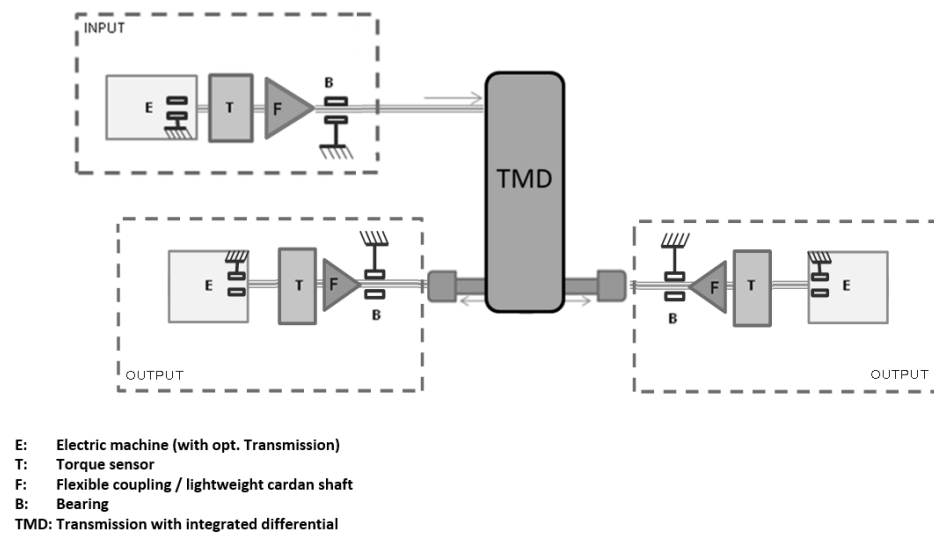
INPUT

E T F B

TMD

E T F B

OUTPUT

B F T E

OUTPUT

E: Electric machine (with opt. Transmission)
T: Torque sensor
F: Flexible coupling / lightweight cardan shaft
B: Bearing
TMD: Transmission with integrated differential